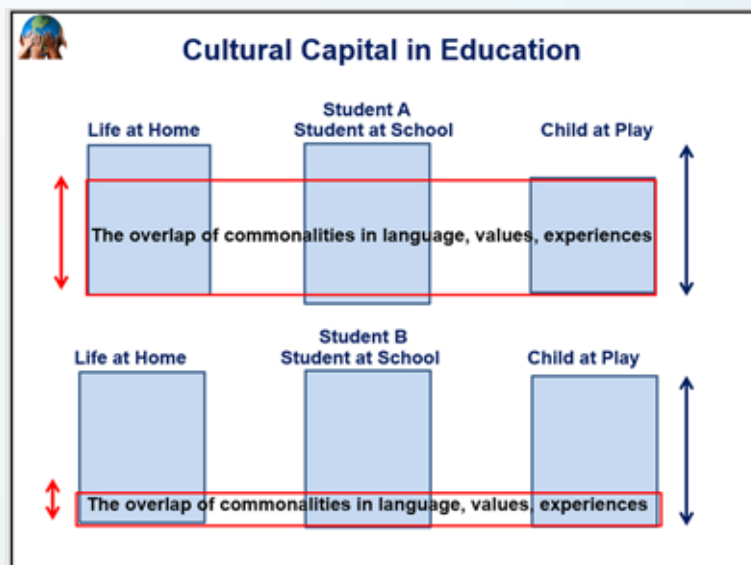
Cultural Capital in Education

Life at Home

Student A
Student at School

Child at Play

The overlap of commonalities in language, values, experiences

Life at Home

Student B
Student at School

Child at Play

The overlap of commonalities in language, values, experiences